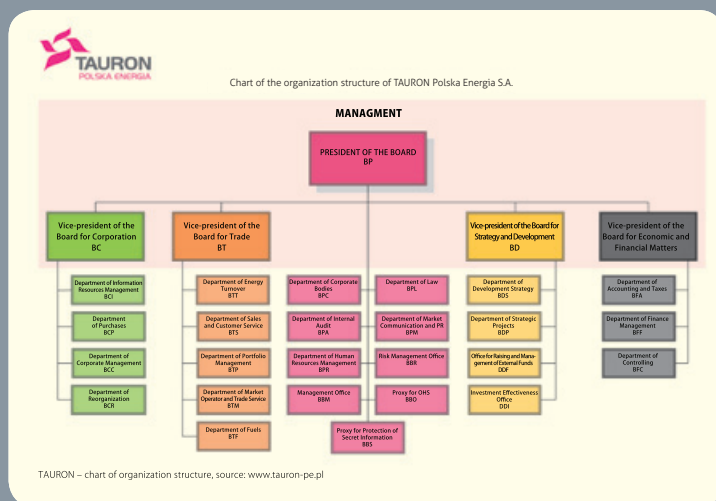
TAURON
POLSKA ENERGIA

Chart of the organization structure of TAURON Polska Energia S.A.

MANAGMENT

PRESIDENT OF THE BOARD
BP

Vice-president of the Board for Corporation
BC

Department of Information Resources Management
BCI

Department of Purchases
BCP

Department of Corporate Management
BCC

Department of Reorganization
BCR

Vice-president of the Board for Trade
BT

Department of Energy Turnover
BTT

Department of Sales and Customer Service
BTS

Department of Portfolio Management
BTP

Department of Market Operator and Trade Service
BTM

Department of Fuels
BTF

Department of Corporate Bodies
BPC

Department of Internal Audit
BPA

Department of Human Resources Management
BPR

Management Office
BBM

Department of Law
BPL

Department of Market Communication and PR
BPM

Risk Management Office
BBR

Proxy for OHS
BBO

Proxy for Protection of Secret Information
BBS

Vice-president of the Board for Strategy and Development
BD

Department of Development Strategy
BDS

Department of Strategic Projects
BDP

Office for Raising and Management of External Funds
DDF

Investment Effectiveness Office
DDI

Vice-president of the Board for Economic and Financial Matters

Department of Accounting and Taxes
BFA

Department of Finance Management
BFF

Department of Controlling
BFC

TAURON – chart of organization structure, source: www.tauron-pe.pl